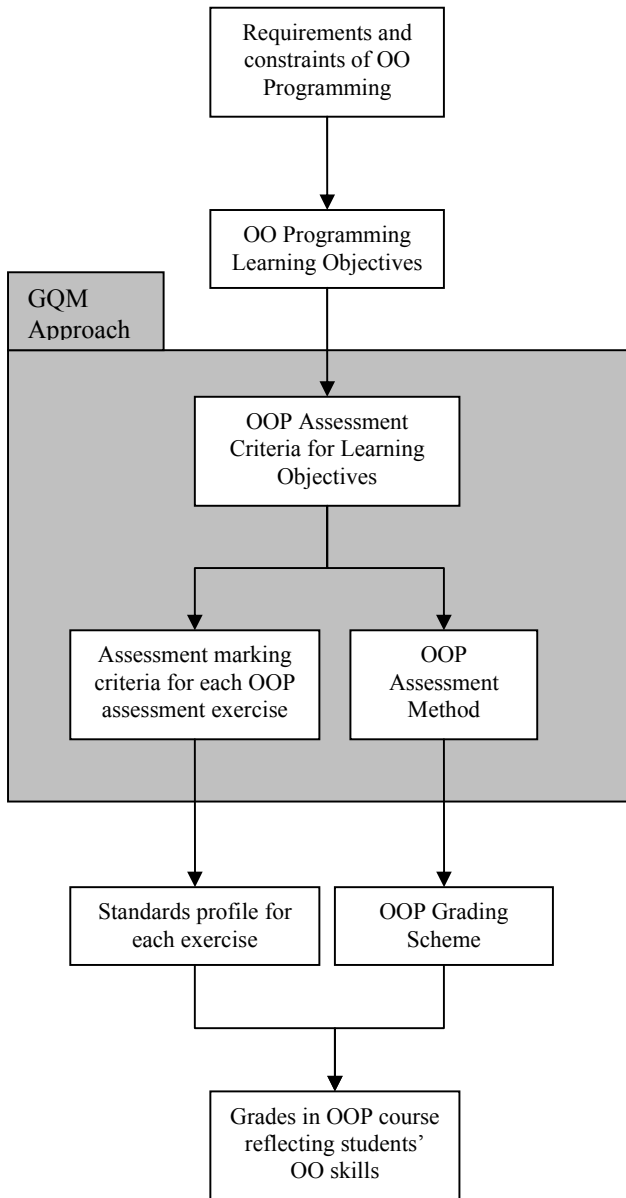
Requirements and constraints of OO Programming

OO Programming Learning Objectives

GQM Approach

OOP Assessment Criteria for Learning Objectives

Assessment marking criteria for each OOP assessment exercise

OOP Assessment Method

Standards profile for each exercise

OOP Grading Scheme

Grades in OOP course reflecting students' OO skills